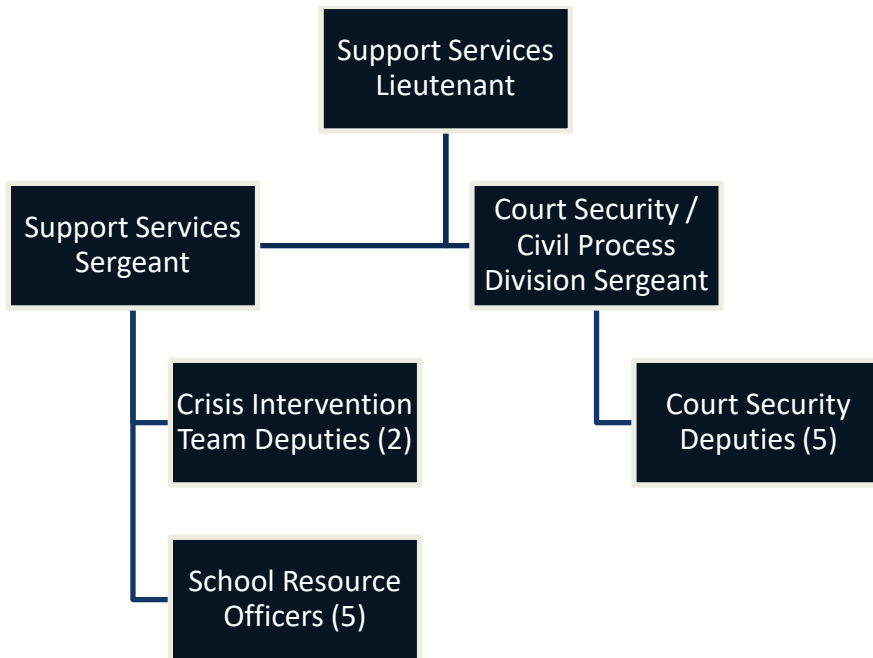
Support Services Lieutenant

Support Services Sergeant

Court Security / Civil Process Division Sergeant

Crisis Intervention Team Deputies (2)

Court Security Deputies (5)

School Resource Officers (5)